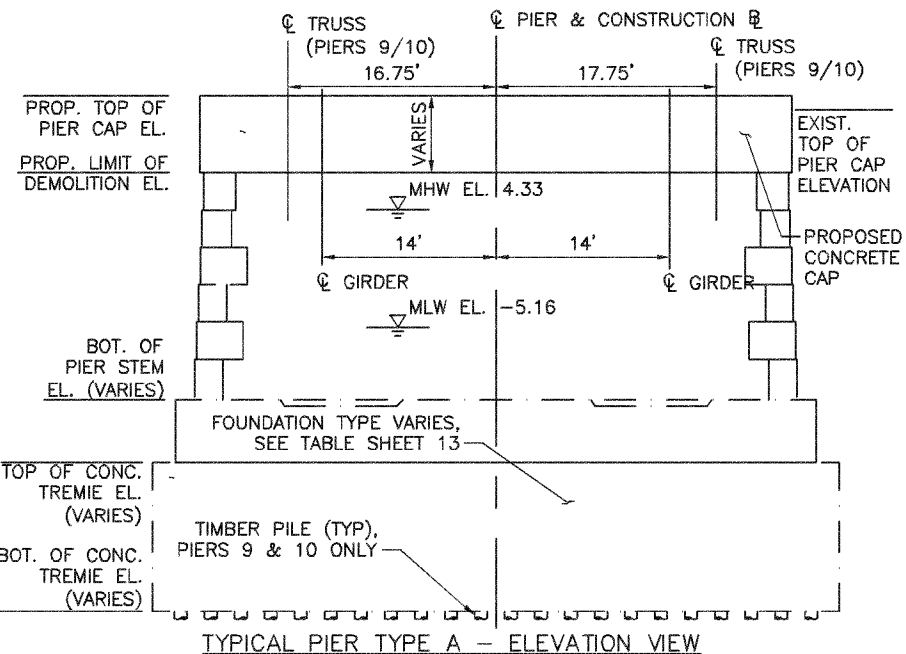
℄ TRUSS (PIERS 9/10)

℄ PIER & CONSTRUCTION ℞

℄ TRUSS (PIERS 9/10)

16.75'

17.75'

PROP. TOP OF PIER CAP EL.

VARIES

EXIST. TOP OF PIER CAP ELEVATION

PROP. LIMIT OF DEMOLITION EL.

MHW EL. 4.33

14'

14'

PROPOSED CONCRETE CAP

℄ GIRDER

℄ GIRDER

MLW EL. -5.16

BOT. OF PIER STEM EL. (VARIES)

FOUNDATION TYPE VARIES, SEE TABLE SHEET 13

TOP OF CONC. TREMIE EL. (VARIES)

TIMBER PILE (TYP), PIERS 9 & 10 ONLY

BOT. OF CONC. TREMIE EL. (VARIES)

TYPICAL PIER TYPE A – ELEVATION VIEW